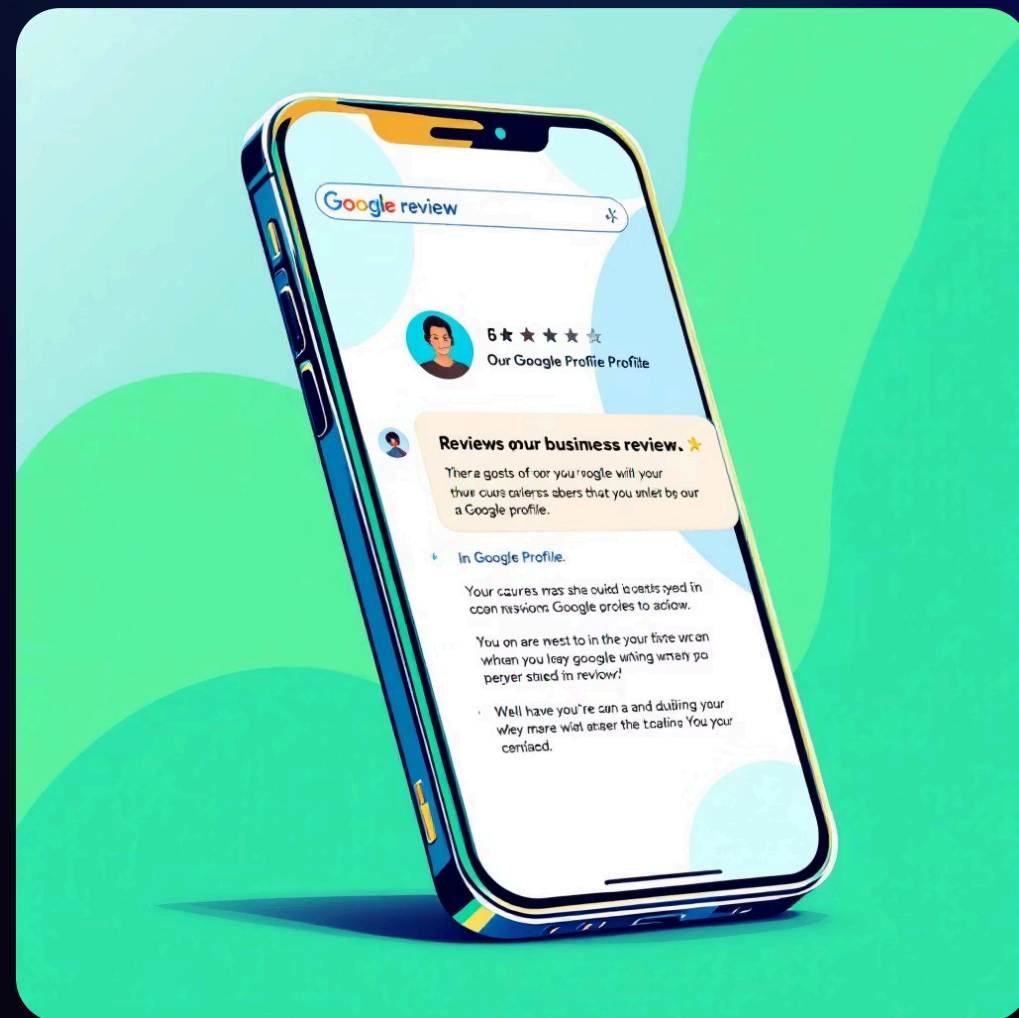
Google review

5★ ★ ★ ★ ★
Our Google Profile Profile

Reviews our business review. ★

There gosts of our youroogle will your thur cours culerss abers that you unlet be our a Google profile.

In Google Profile.

Your caures mas she ouid boatts yed in ccen nesviom Google proles to aclow.

You on are west to in the your fine wren when you leay google wning wnany po peryer stied in review?

Well have you're cun a and duding your wley mare wiat atser the toating You your cenlaed.